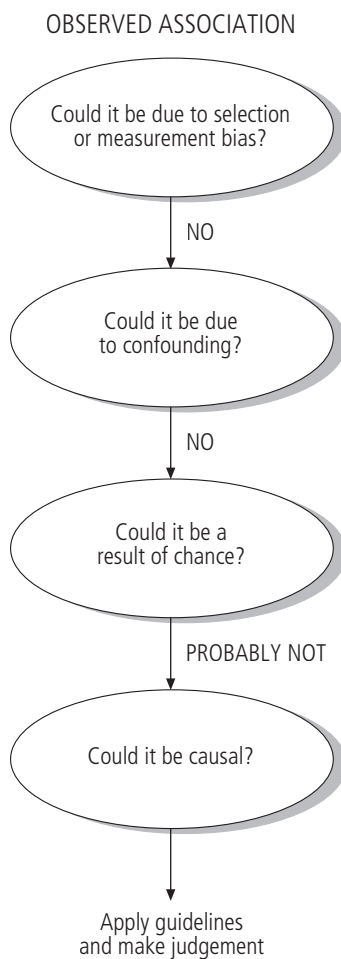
OBSERVED ASSOCIATION

Could it be due to selection or measurement bias?

NO

Could it be due to confounding?

NO

Could it be a result of chance?

PROBABLY NOT

Could it be causal?

Apply guidelines and make judgement